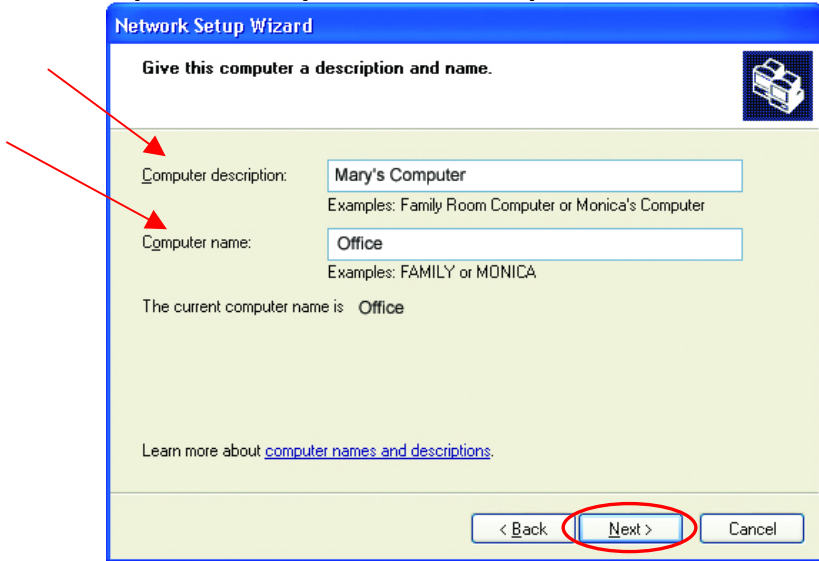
Network Setup Wizard

Give this computer a description and name.

Computer description: Mary's Computer

Examples: Family Room Computer or Monica's Computer

Computer name: Office

Examples: FAMILY or MONICA

The current computer name is Office

Learn more about computer names and descriptions.

< Back Next > Cancel